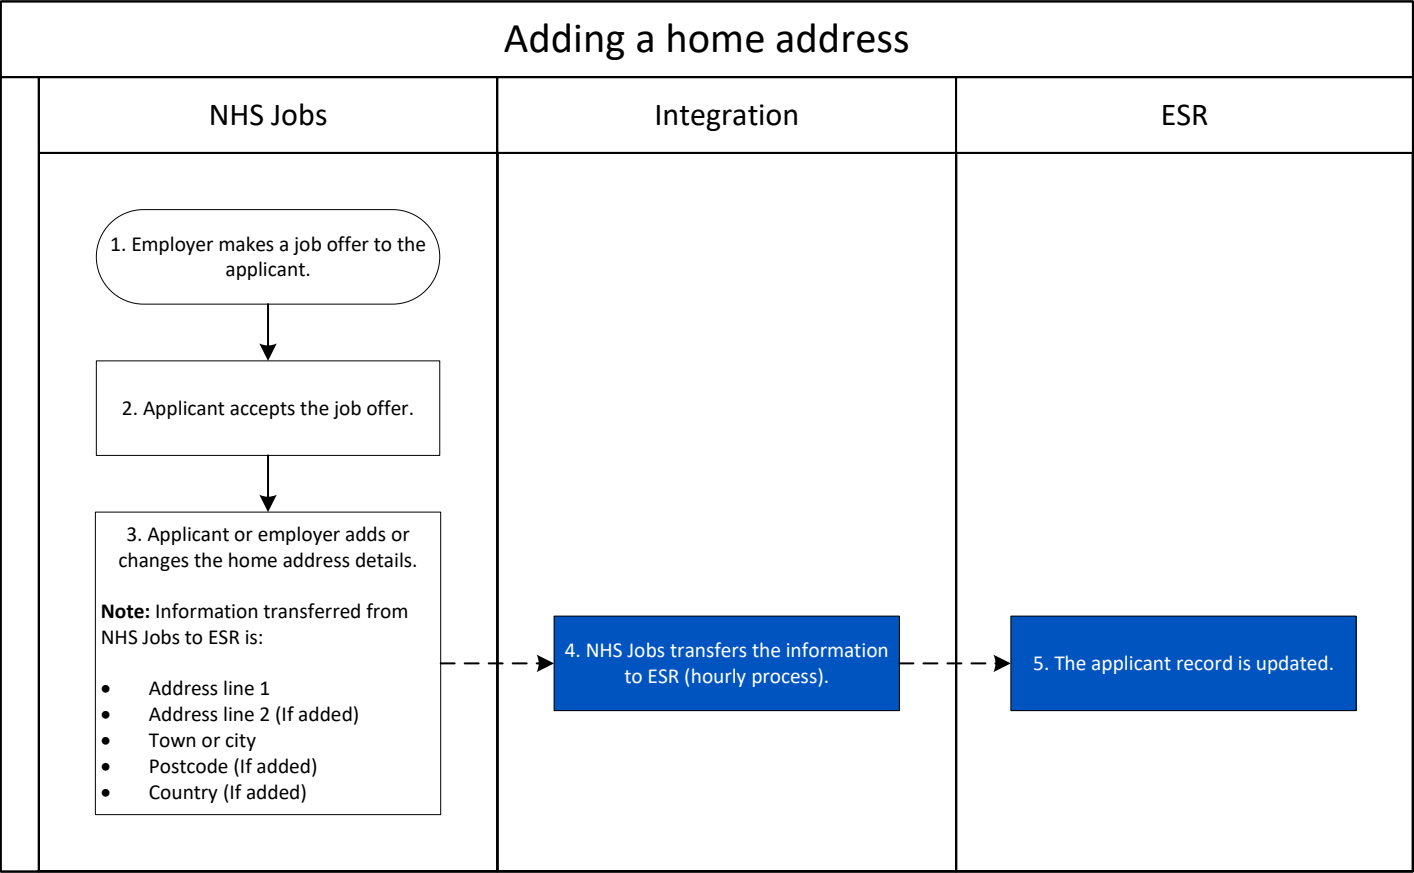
Adding a home address

NHS Jobs

Integration

ESR

1. Employer makes a job offer to the applicant.

2. Applicant accepts the job offer.

3. Applicant or employer adds or changes the home address details.

**Note:** Information transferred from NHS Jobs to ESR is:

- Address line 1
- Address line 2 (If added)
- Town or city
- Postcode (If added)
- Country (If added)

4. NHS Jobs transfers the information to ESR (hourly process).

5. The applicant record is updated.